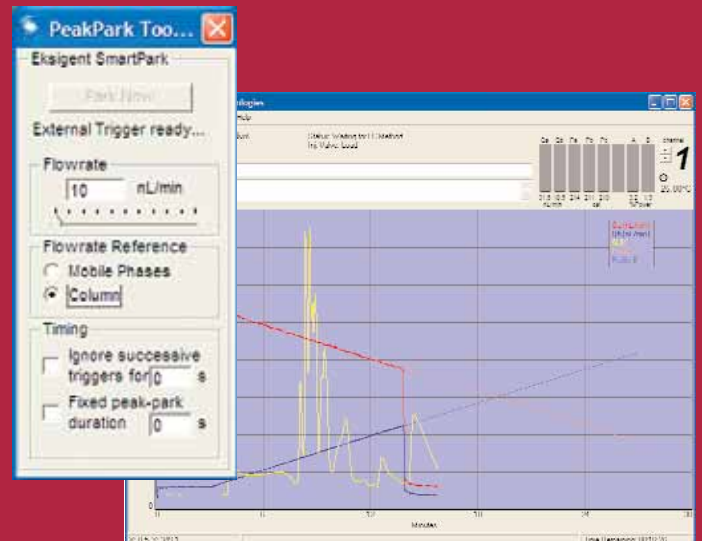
PeakPark Too...

Eksigent SmartPark

Park Now

External Trigger ready...

Flowrate

10 nL/min

Flowrate Reference

Mobile Phases

Column

Timing

Ignore successive triggers for 0 s

Fixed peak-park duration 0 s

nologies

1

Minutes

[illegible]